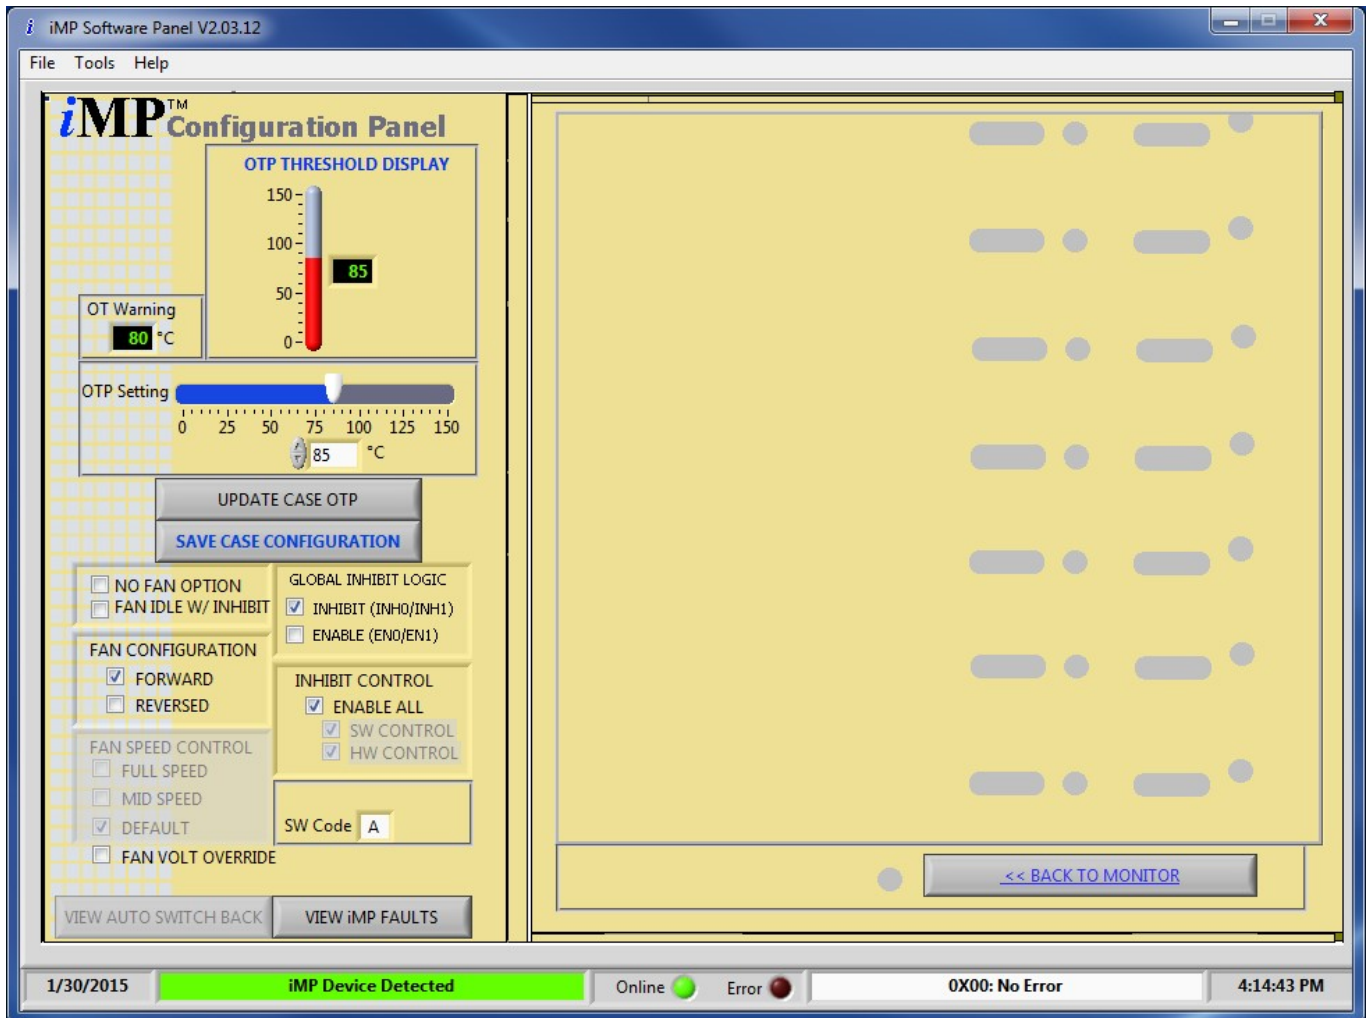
iMP Software Panel V2.03.12

File Tools Help

iMP™ Configuration Panel

OTP THRESHOLD DISPLAY

150
100
50
0
85

OT Warning
80 °C

OTP Setting
0 25 50 75 100 125 150
85 °C

UPDATE CASE OTP
SAVE CASE CONFIGURATION

NO FAN OPTION
FAN IDLE W/ INHIBIT

GLOBAL INHIBIT LOGIC
INHIBIT (INH0/INH1)
ENABLE (EN0/EN1)

FAN CONFIGURATION
FORWARD
REVERSED

INHIBIT CONTROL
ENABLE ALL
SW CONTROL
HW CONTROL

FAN SPEED CONTROL
FULL SPEED
MID SPEED
DEFAULT
FAN VOLT OVERRIDE

SW Code A

VIEW AUTO SWITCH BACK
VIEW iMP FAULTS

<< BACK TO MONITOR

1/30/2015 iMP Device Detected Online Error 0X00: No Error 4:14:43 PM